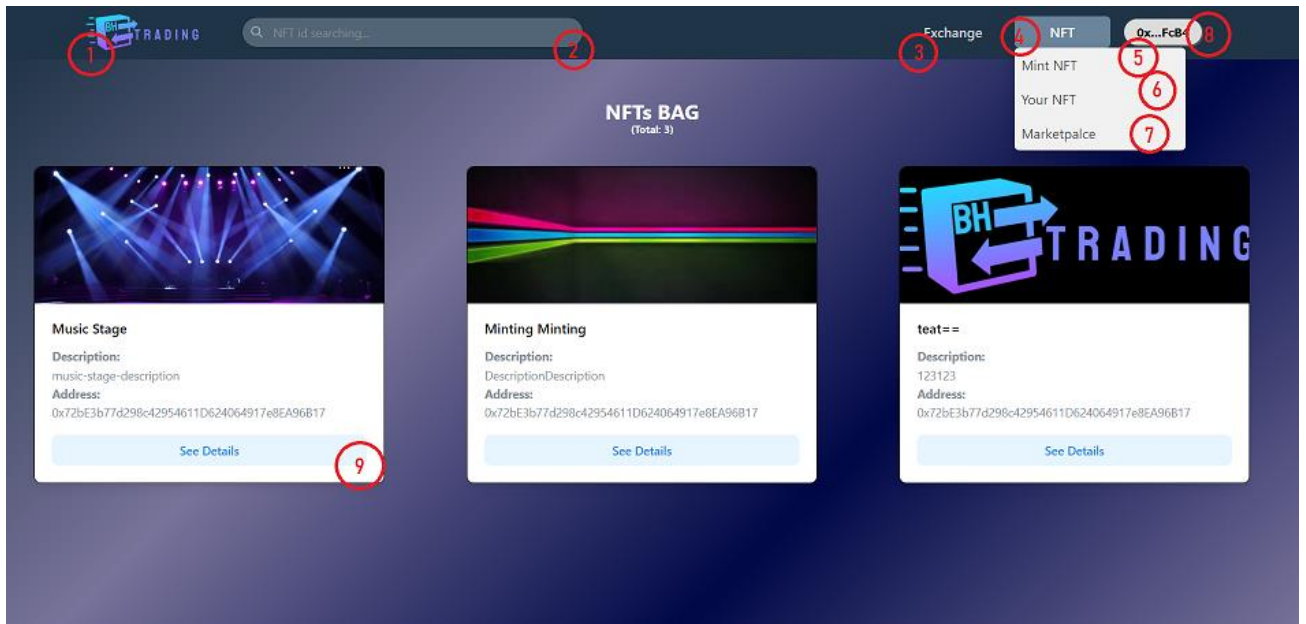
BH TRADING
1
NFT id searching...
2
Exchange
3
4
NFT
0x...FcB4
8
Mint NFT
5
Your NFT
6
Marketpalce
7

NFTs BAG
(Total: 3)

Music Stage
Description:
music-stage-description
Address:
0x72bE3b77d298c42954611D624064917e8EA96B17
See Details
9

Minting Minting
Description:
DescriptionDescription
Address:
0x72bE3b77d298c42954611D624064917e8EA96B17
See Details

BH TRADING
teat==
Description:
123123
Address:
0x72bE3b77d298c42954611D624064917e8EA96B17
See Details